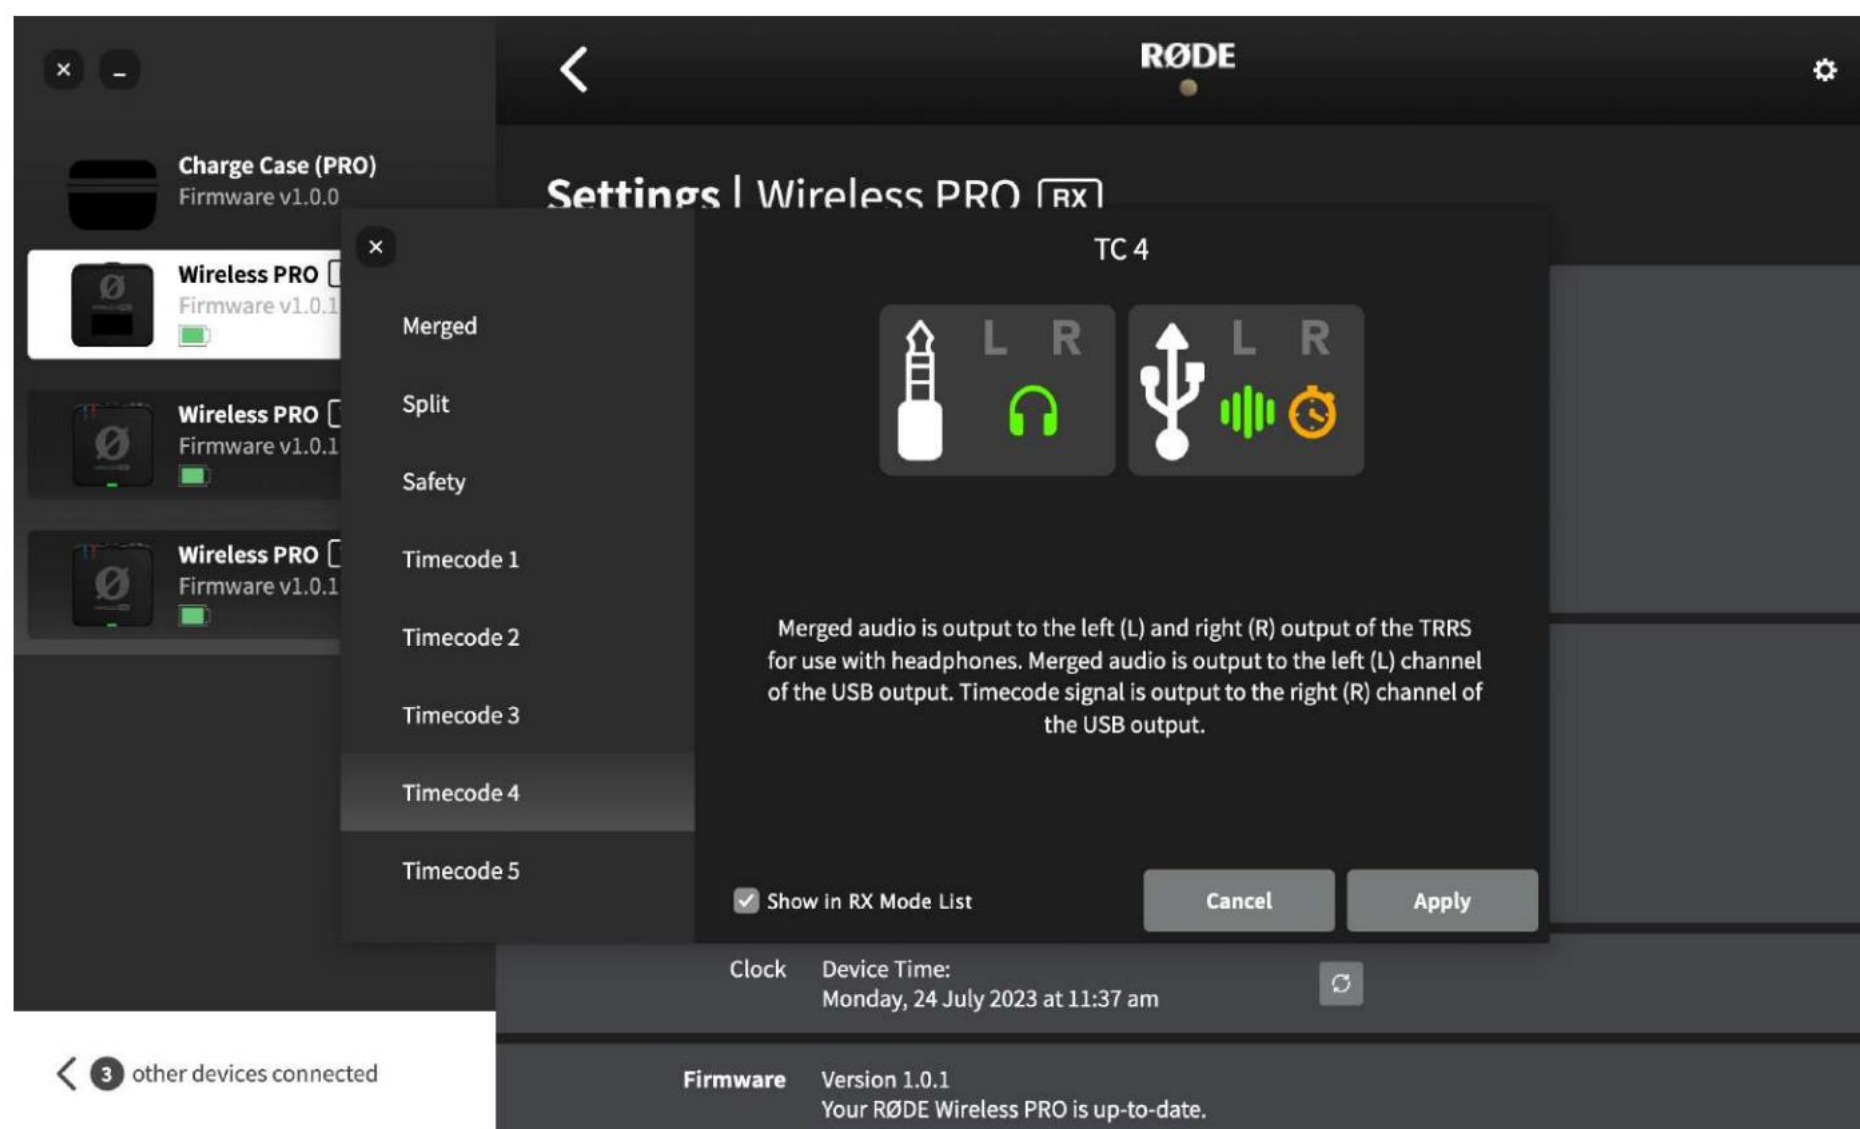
RØDE

Charge Case (PRO)
Firmware v1.0.0

Wireless PRO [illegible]
Firmware v1.0.1

Wireless PRO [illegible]
Firmware v1.0.1

Wireless PRO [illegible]
Firmware v1.0.1

3 other devices connected

Settings | Wireless PRO RX

Merged
Split
Safety
Timecode 1
Timecode 2
Timecode 3
Timecode 4
Timecode 5

TC 4

L R
L R

Merged audio is output to the left (L) and right (R) output of the TRRS for use with headphones. Merged audio is output to the left (L) channel of the USB output. Timecode signal is output to the right (R) channel of the USB output.

Show in RX Mode List
Cancel
Apply

Clock
Device Time:
Monday, 24 July 2023 at 11:37 am

Firmware
Version 1.0.1
Your RØDE Wireless PRO is up-to-date.